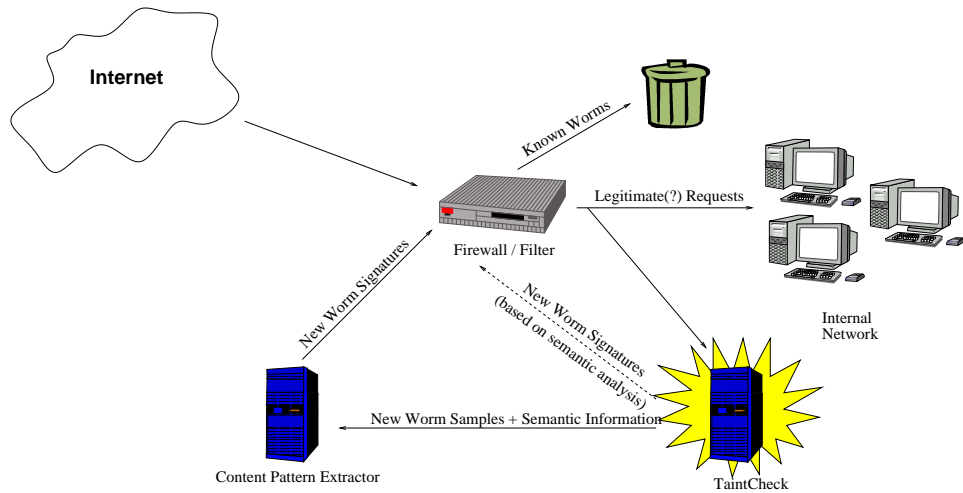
Internet

Known Worms

Legitimate(?) Requests

Firewall / Filter

New Worm Signatures

New Worm Signatures (based on semantic analysis)

Internal Network

New Worm Samples + Semantic Information

Content Pattern Extractor

TaintCheck